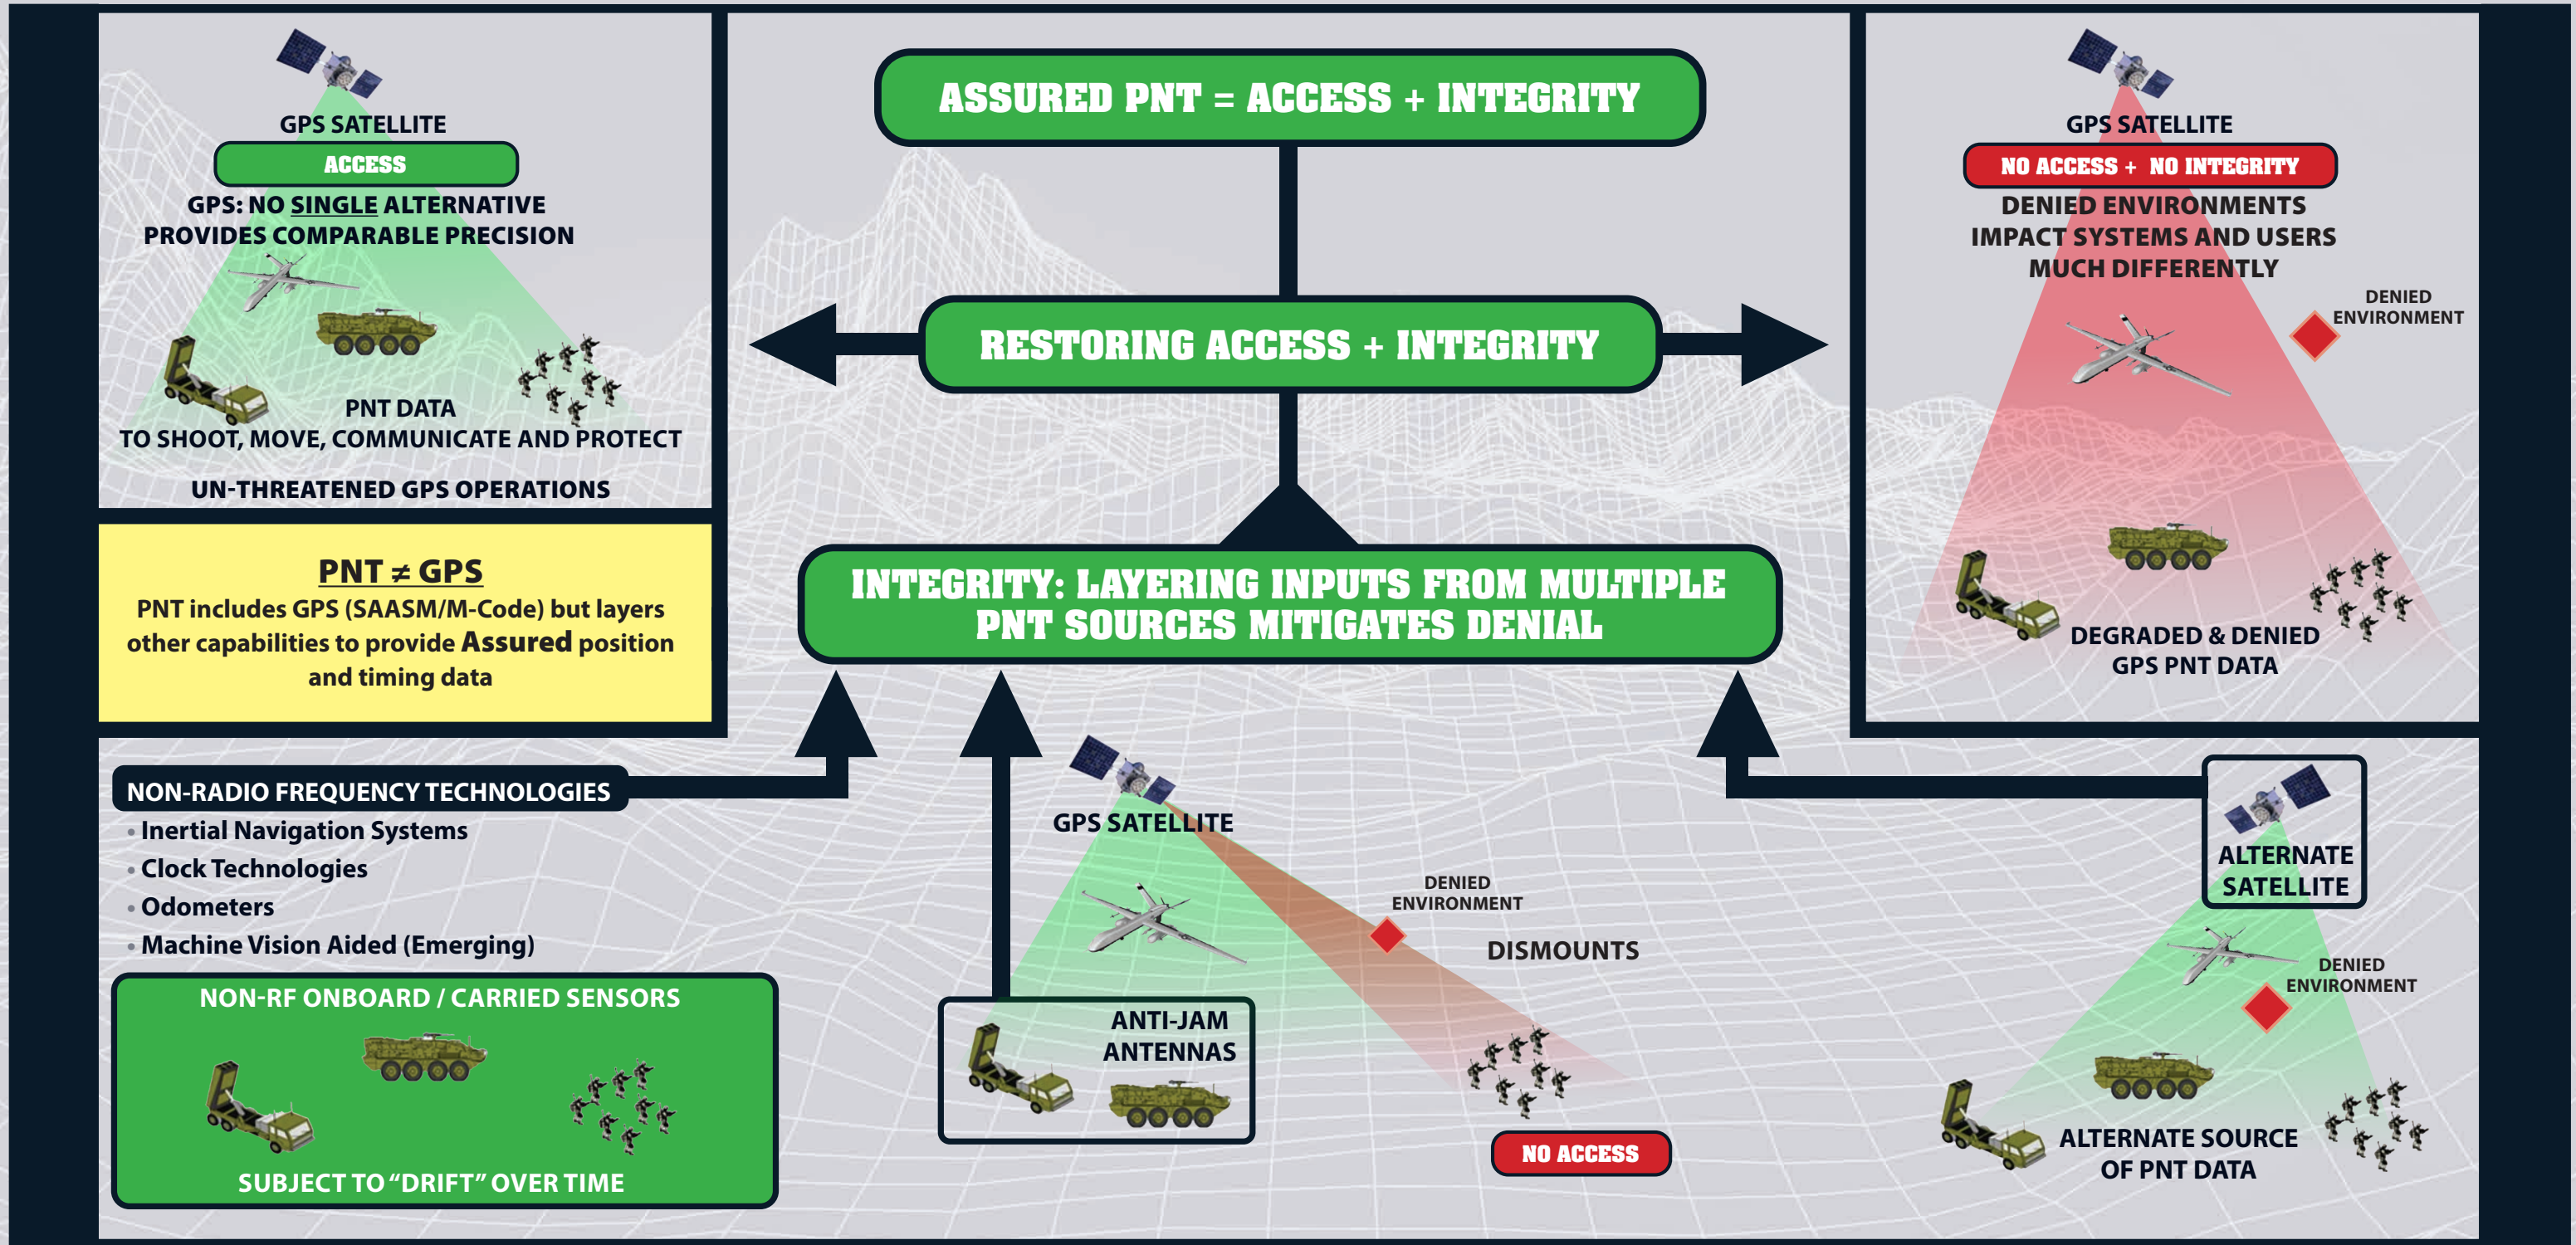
GPS SATELLITE

ACCESS

GPS: NO SINGLE ALTERNATIVE PROVIDES COMPARABLE PRECISION

PNT DATA
TO SHOOT, MOVE, COMMUNICATE AND PROTECT

UN-THREATENED GPS OPERATIONS

ASSURED PNT = ACCESS + INTEGRITY

RESTORING ACCESS + INTEGRITY

INTEGRITY: LAYERING INPUTS FROM MULTIPLE PNT SOURCES MITIGATES DENIAL

GPS SATELLITE

NO ACCESS + NO INTEGRITY

DENIED ENVIRONMENTS IMPACT SYSTEMS AND USERS MUCH DIFFERENTLY

DENIED ENVIRONMENT

DEGRADED & DENIED GPS PNT DATA

PNT ≠ GPS
PNT includes GPS (SAASM/M-Code) but layers other capabilities to provide Assured position and timing data

NON-RADIO FREQUENCY TECHNOLOGIES
• Inertial Navigation Systems
• Clock Technologies
• Odometers
• Machine Vision Aided (Emerging)

NON-RF ONBOARD / CARRIED SENSORS

SUBJECT TO “DRIFT” OVER TIME

GPS SATELLITE

DENIED ENVIRONMENT

DISMOUNTS

ANTI-JAM ANTENNAS

NO ACCESS

ALTERNATE SATELLITE

DENIED ENVIRONMENT

ALTERNATE SOURCE OF PNT DATA